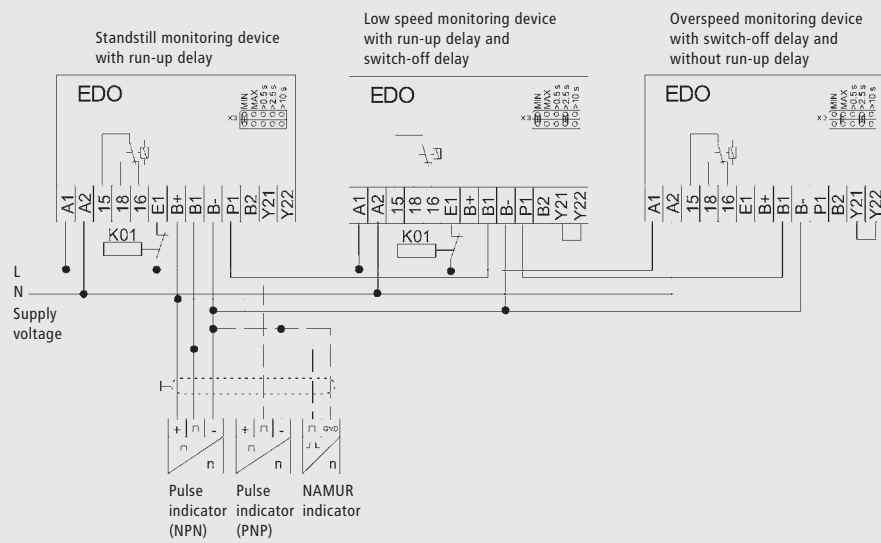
Standstill monitoring device with run-up delay

Low speed monitoring device with run-up delay and switch-off delay

Overspeed monitoring device with switch-off delay and without run-up delay

EDO

X3 MIN MAX >0.5 s >2.5 s >10 s

A1 A2 15 18 16 E1 B+ B1 B- P1 B2 Y21 Y22

K01

EDO

X3 MIN MAX >0.5 s >2.5 s >10 s

A1 A2 15 18 16 E1 B+ B1 B- P1 B2 Y21 Y22

K01

EDO

X3 MIN MAX >0.5 s >2.5 s >10 s

A1 A2 15 18 16 E1 B+ B1 B- P1 B2 Y21 Y22

L

N

Supply voltage

+ - n

+ - n

n

Pulse indicator (NPN)

Pulse indicator (PNP)

NAMUR indicator